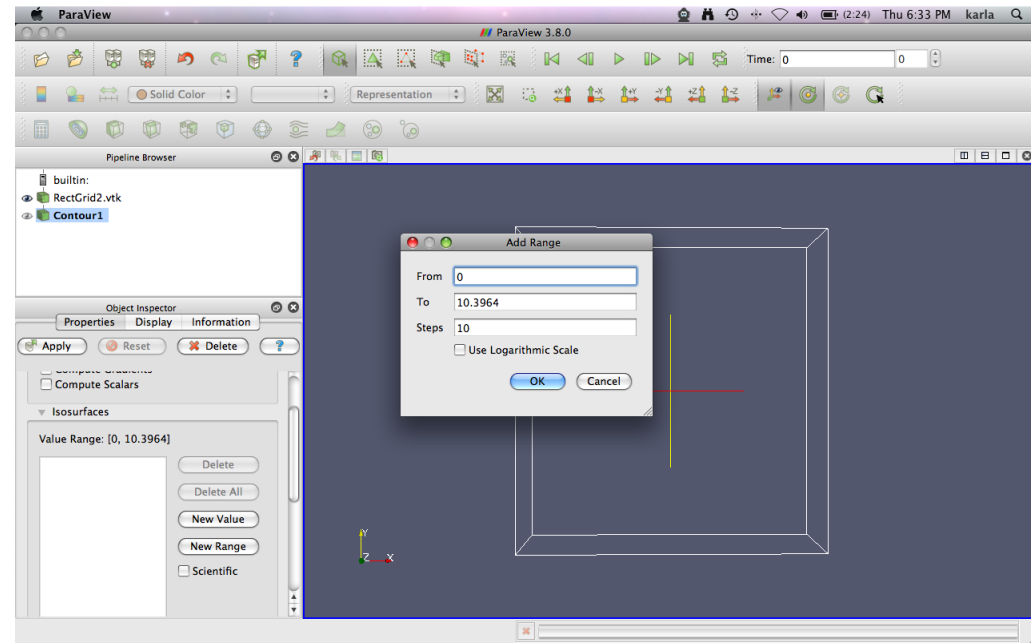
ParaView (2:24) Thu 6:33 PM karla

ParaView 3.8.0

Time: 0 0

Solid Color Representation

Pipeline Browser

builtin:
RectGrid2.vtk
Contour1

Object Inspector

Properties Display Information

Apply Reset Delete ?

Compute Gradients
Compute Scalars

Isosurfaces

Value Range: [0, 10.3964]

Delete
Delete All
New Value
New Range
Scientific

Add Range

From 0
To 10.3964
Steps 10
Use Logarithmic Scale

OK Cancel

Y
Z X